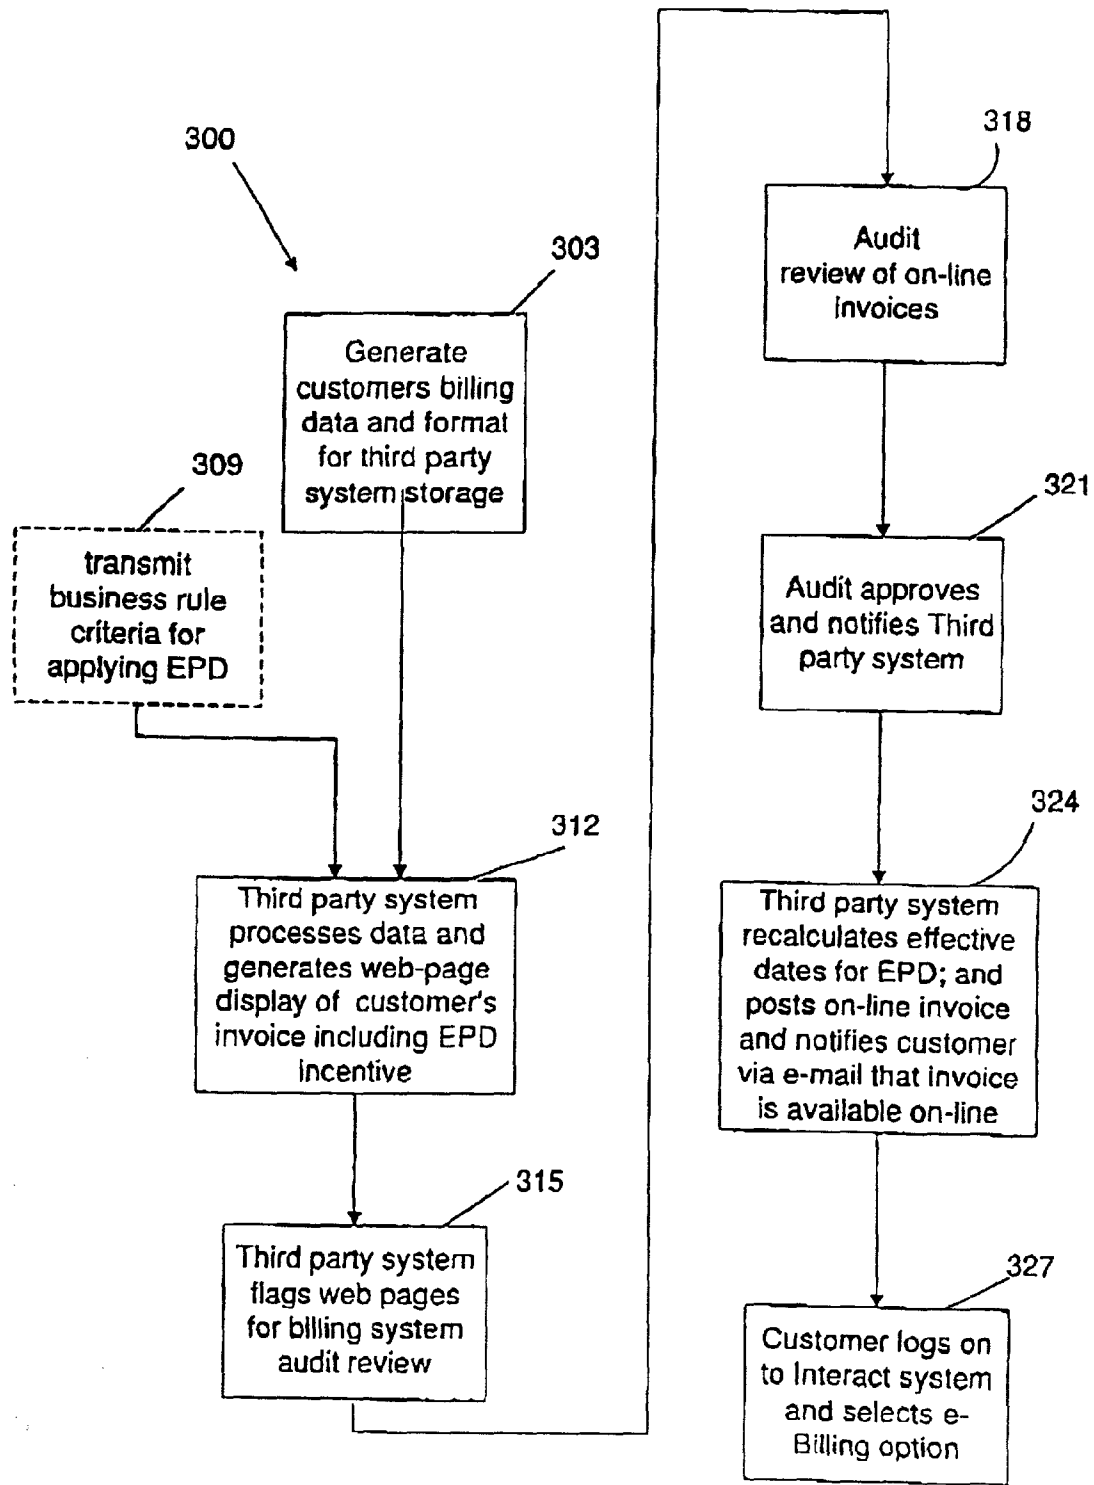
300

303

Generate customers billing data and format for third party system storage

309

transmit business rule criteria for applying EPD

312

Third party system processes data and generates web-page display of customer's invoice including EPD incentive

315

Third party system flags web pages for billing system audit review

318

Audit review of on-line invoices

321

Audit approves and notifies Third party system

324

Third party system recalculates effective dates for EPD; and posts on-line invoice and notifies customer via e-mail that invoice is available on-line

327

Customer logs on to Interact system and selects e-Billing option